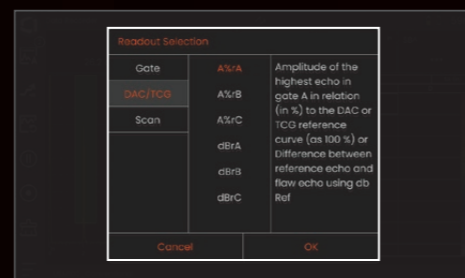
Readout Selection

Gate

DAC/TCG

Scan

A%rA

A%rB

A%rC

dBrA

dBrB

dBrC

Amplitude of the highest echo in gate A in relation (in %) to the DAC or TCG reference curve (as 100 %) or Difference between reference echo and flaw echo using db Ref

Cancel

OK